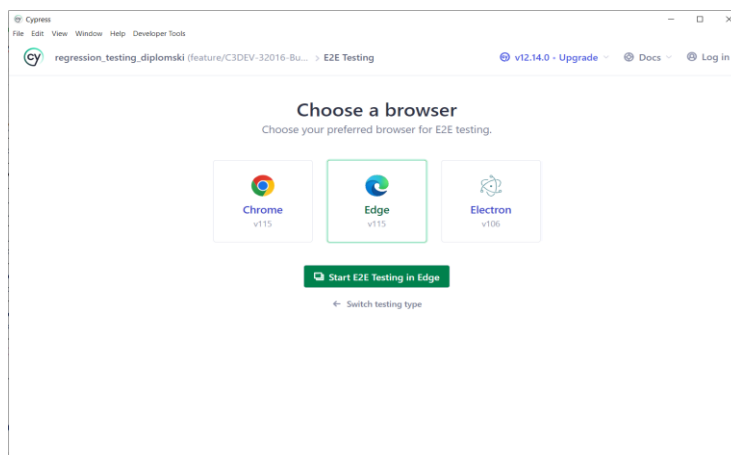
Cypress

File Edit View Window Help Developer Tools

regression_testing_diplomski (feature/C3DEV-32016-Bu... > E2E Testing

v12.14.0 • Upgrade

Docs

Log in

Choose a browser

Choose your preferred browser for E2E testing.

Chrome
v115

Edge
v115

Electron
v106

Start E2E Testing in Edge

← Switch testing type